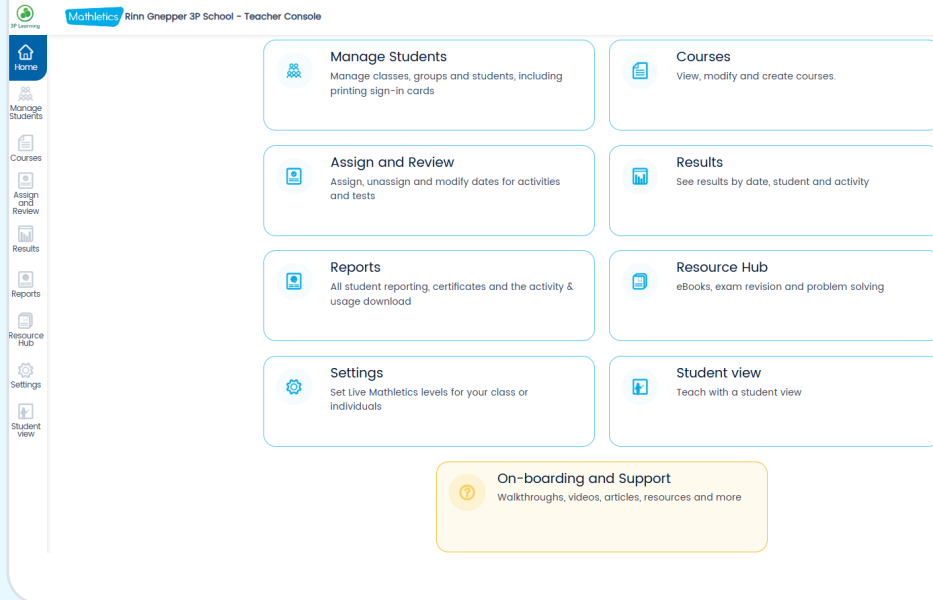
3P Learning

Mathletics Rinn Gnepper 3P School - Teacher Console

Home

Manage Students

Courses

Assign and Review

Results

Reports

Resource Hub

Settings

Student view

Manage Students
Manage classes, groups and students, including printing sign-in cards

Courses
View, modify and create courses.

Assign and Review
Assign, unassign and modify dates for activities and tests

Results
See results by date, student and activity

Reports
All student reporting, certificates and the activity & usage download

Resource Hub
eBooks, exam revision and problem solving

Settings
Set Live Mathletics levels for your class or individuals

Student view
Teach with a student view

On-boarding and Support
Walkthroughs, videos, articles, resources and more